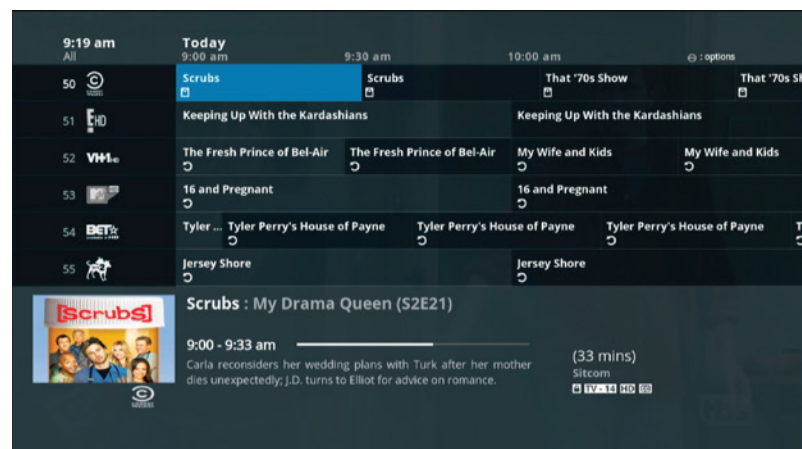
9:19 am
All

Today
9:00 am
9:30 am
10:00 am
: options

50
Scrubs
Scrubs
That '70s Show
That '70s Sh

51
Keeping Up With the Kardashians
Keeping Up With the Kardashians

52 VH1
The Fresh Prince of Bel-Air
The Fresh Prince of Bel-Air
My Wife and Kids
My Wife and Kids

53
16 and Pregnant
16 and Pregnant

54 BET
Tyler ...
Tyler Perry's House of Payne
Tyler Perry's House of Payne
Tyler Perry's House of Payne

55
Jersey Shore
Jersey Shore

[scrubs]

Scrubs : My Drama Queen (S2E21)

9:00 - 9:33 am

Carla reconsiders her wedding plans with Turk after her mother dies unexpectedly; J.D. turns to Elliot for advice on romance.

(33 mins)
Sitcom
TV-14 HD